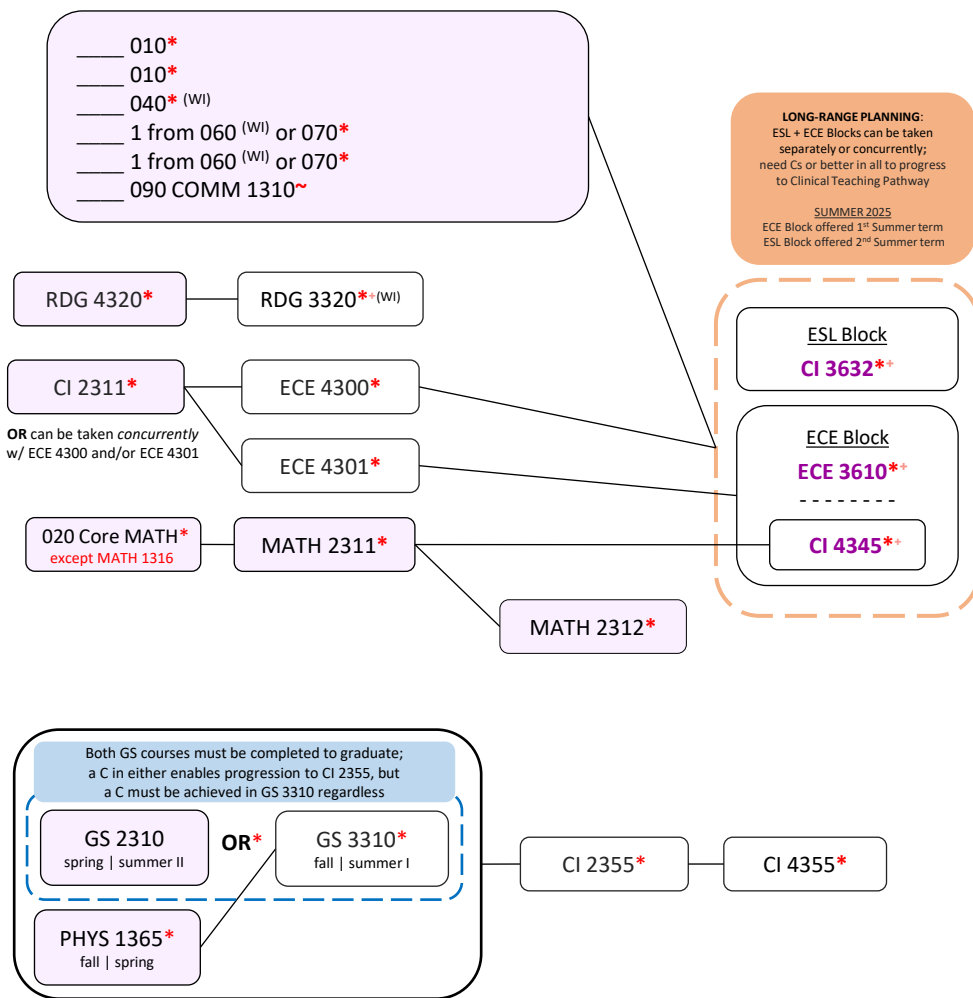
____ 010*
____ 010*
____ 040* (WI)
____ 1 from 060 (WI) or 070*
____ 1 from 060 (WI) or 070*
____ 090 COMM 1310~

LONG-RANGE PLANNING: ESL + ECE Blocks can be taken separately or concurrently; need Cs or better in all to progress to Clinical Teaching Pathway

SUMMER 2025
ECE Block offered 1st Summer term
ESL Block offered 2nd Summer term

RDG 4320*

RDG 3320*+(WI)

ESL Block
CI 3632*+

CI 2311*

OR can be taken *concurrently* w/ ECE 4300 and/or ECE 4301

ECE 4300*

ECE 4301*

ECE Block
ECE 3610*+
- - - - - - - - -
CI 4345*+

020 Core MATH*
except MATH 1316

MATH 2311*

MATH 2312*

Both GS courses must be completed to graduate; a C in either enables progression to CI 2355, but a C must be achieved in GS 3310 regardless

GS 2310
spring | summer II

OR*

GS 3310*
fall | summer I

PHYS 1365*
fall | spring

CI 2355*

CI 4355*